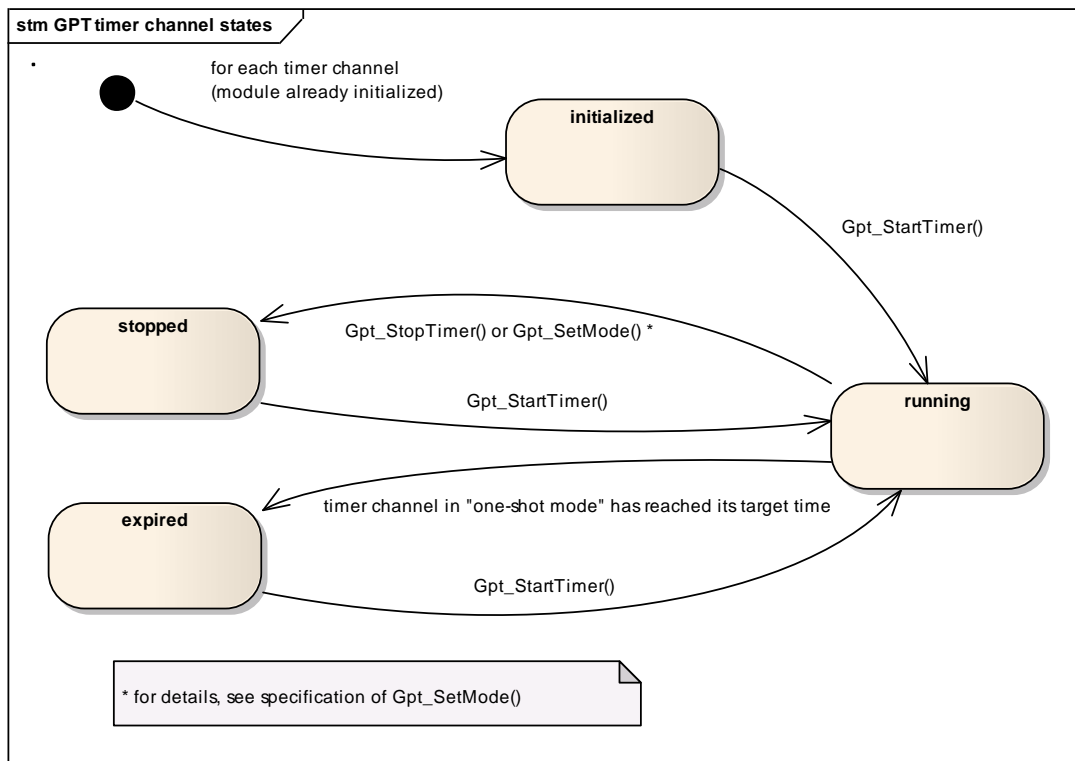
stm GPT timer channel states

for each timer channel
(module already initialized)

initialized

Gpt_StartTimer()

stopped

Gpt_StopTimer() or Gpt_SetMode() *

Gpt_StartTimer()

running

expired

timer channel in "one-shot mode" has reached its target time

Gpt_StartTimer()

* for details, see specification of Gpt_SetMode()